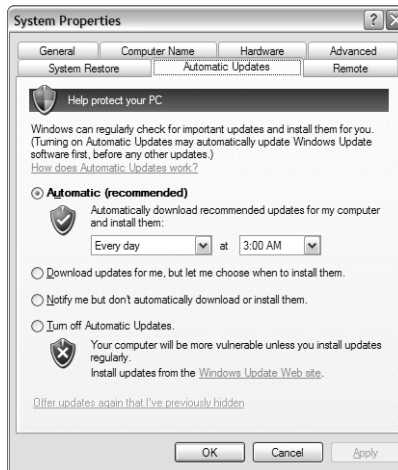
System Properties

?

General | Computer Name | Hardware | Advanced
System Restore | Automatic Updates | Remote

Help protect your PC

Windows can regularly check for important updates and install them for you. (Turning on Automatic Updates may automatically update Windows Update software first, before any other updates.)
How does Automatic Updates work?

Automatic (recommended)

Automatically download recommended updates for my computer and install them:

Every day at 3:00 AM

Download updates for me, but let me choose when to install them.

Notify me but don't automatically download or install them.

Turn off Automatic Updates.

Your computer will be more vulnerable unless you install updates regularly.
Install updates from the Windows Update Web site.

Offer updates again that I've previously hidden

OK | Cancel | Apply